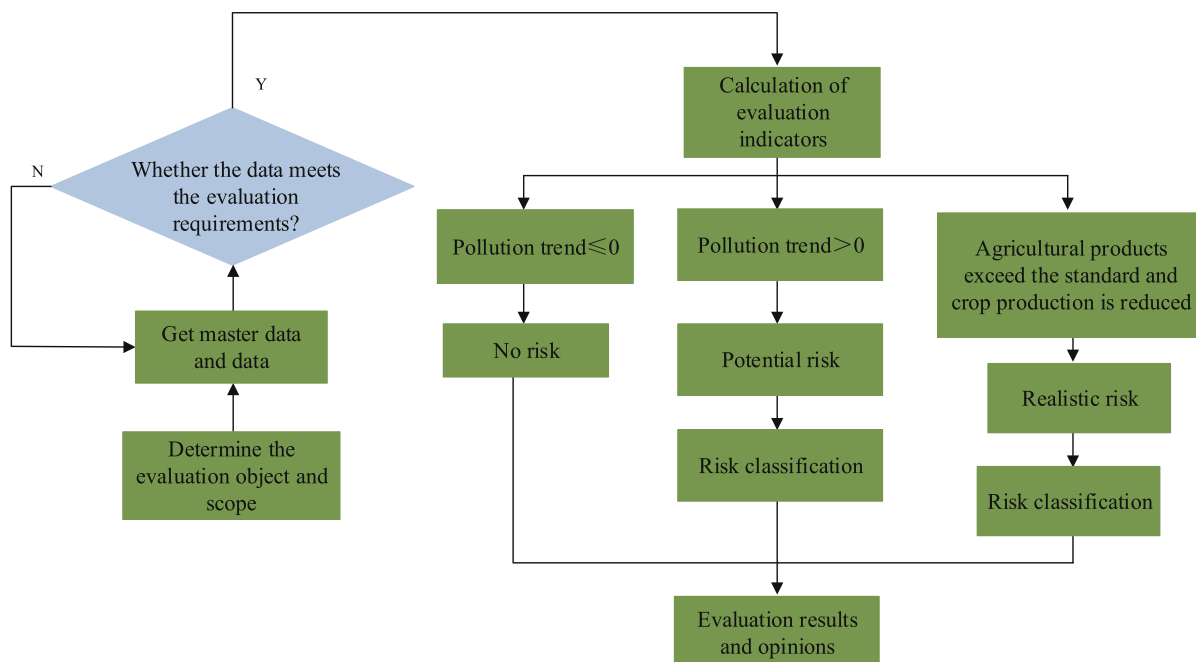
Y

N

Whether the data meets the evaluation requirements?

Get master data and data

Determine the evaluation object and scope

Calculation of evaluation indicators

Pollution trend≤0

Pollution trend>0

Agricultural products exceed the standard and crop production is reduced

No risk

Potential risk

Realistic risk

Risk classification

Risk classification

Evaluation results and opinions